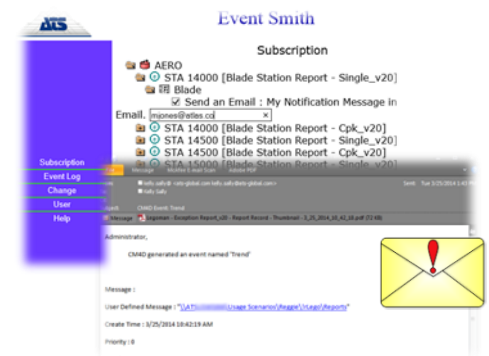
ATS

Event Smith

Subscription

AERO

STA 14000 [Blade Station Report - Single_v20]

Blade

Send an Email : My Notification Message in Email. mjones@atles.co ×

STA 14000 [Blade Station Report - Cpk_v20]

STA 14500 [Blade Station Report - Single_v20]

STA 14500 [Blade Station Report - Cpk_v20]

STA 15000 [Blade Station Report - Single_v20]

Subscription

Event Log

Change

User

Help

Message McAfee E-mail Scan Adobe PDF

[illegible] Sent: Tue 3/25/2014 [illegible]

CM40 Event: Trend

Message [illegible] - Exception Report_v20 - Report Record - Thumbnail - 3_25_2014_10_42_16.pdf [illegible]

Administrator,

CM40 generated an event named "Trend"

Message :

User Defined Message : "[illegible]Usage Scenarios\Reggie\Lago\Reports"

Create Time : 3/25/2014 10:42:19 AM

Priority : 8